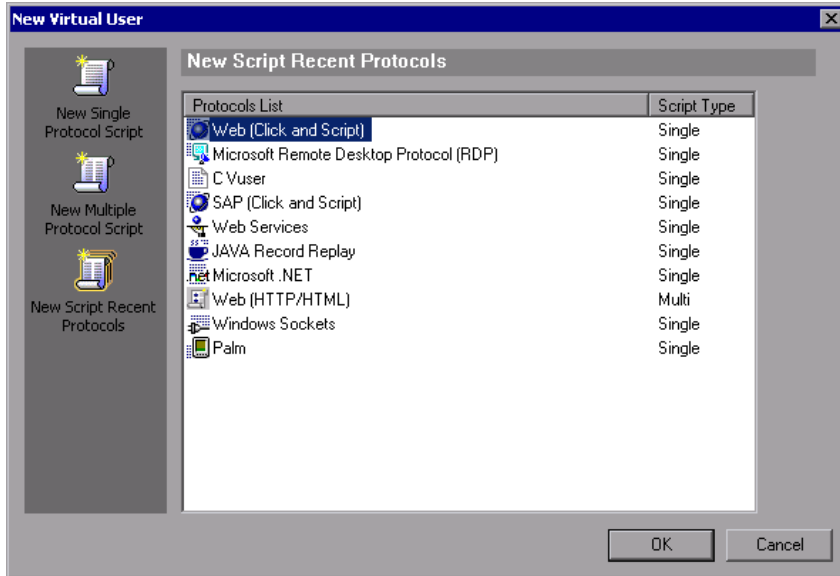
New Virtual User

New Single Protocol Script

New Multiple Protocol Script

New Script Recent Protocols

New Script Recent Protocols

| Protocols List | Script Type |
|---|---|
| Web (Click and Script) | Single |
| Microsoft Remote Desktop Protocol (RDP) | Single |
| C Vuser | Single |
| SAP (Click and Script) | Single |
| Web Services | Single |
| JAVA Record Replay | Single |
| Microsoft .NET | Single |
| Web (HTTP/HTML) | Multi |
| Windows Sockets | Single |
| Palm | Single |

OK

Cancel